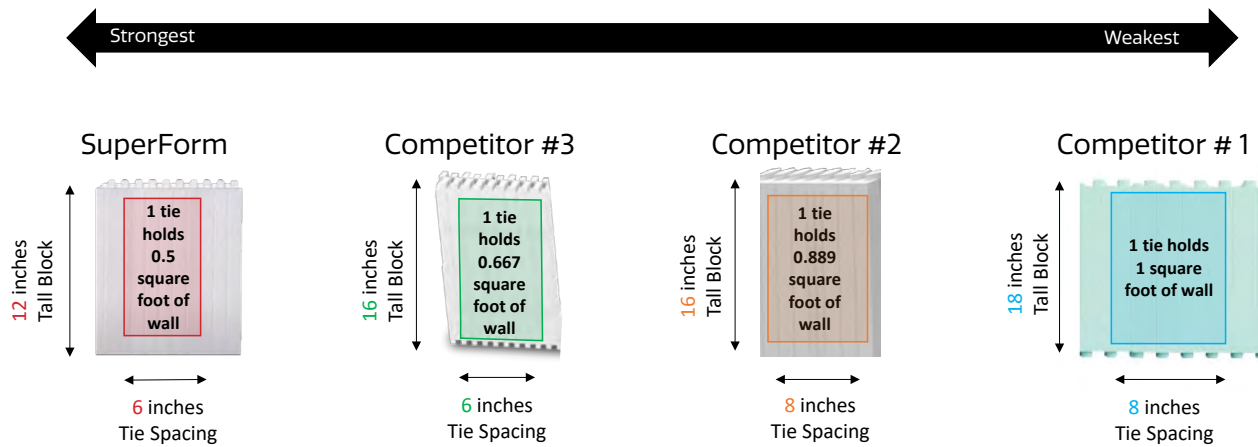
Strongest

Weakest

SuperForm

12 inches Tall Block

1 tie holds 0.5 square foot of wall

6 inches Tie Spacing

Competitor #3

16 inches Tall Block

1 tie holds 0.667 square foot of wall

6 inches Tie Spacing

Competitor #2

16 inches Tall Block

1 tie holds 0.889 square foot of wall

8 inches Tie Spacing

Competitor # 1

18 inches Tall Block

1 tie holds 1 square foot of wall

8 inches Tie Spacing